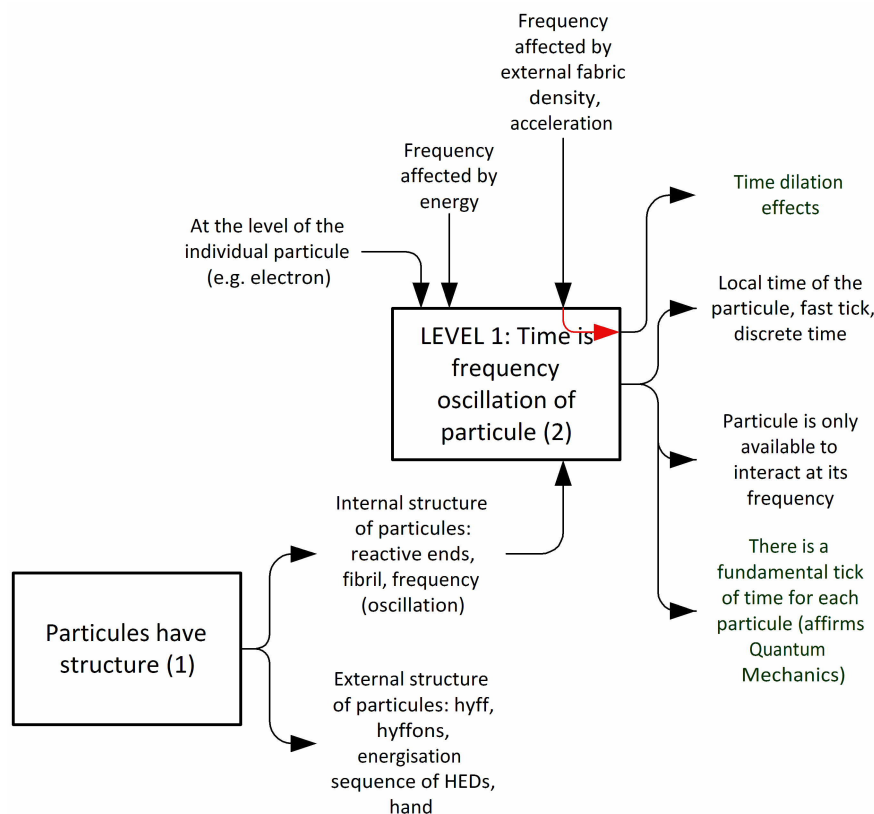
Frequency affected by external fabric density, acceleration

Frequency affected by energy

At the level of the individual particule (e.g. electron)

Time dilation effects

Local time of the particule, fast tick, discrete time

LEVEL 1: Time is frequency oscillation of particule (2)

Particule is only available to interact at its frequency

Internal structure of particules: reactive ends, fibril, frequency (oscillation)

There is a fundamental tick of time for each particule (affirms Quantum Mechanics)

Particules have structure (1)

External structure of particules: hyff, hyffons, energisation sequence of HEDs, hand